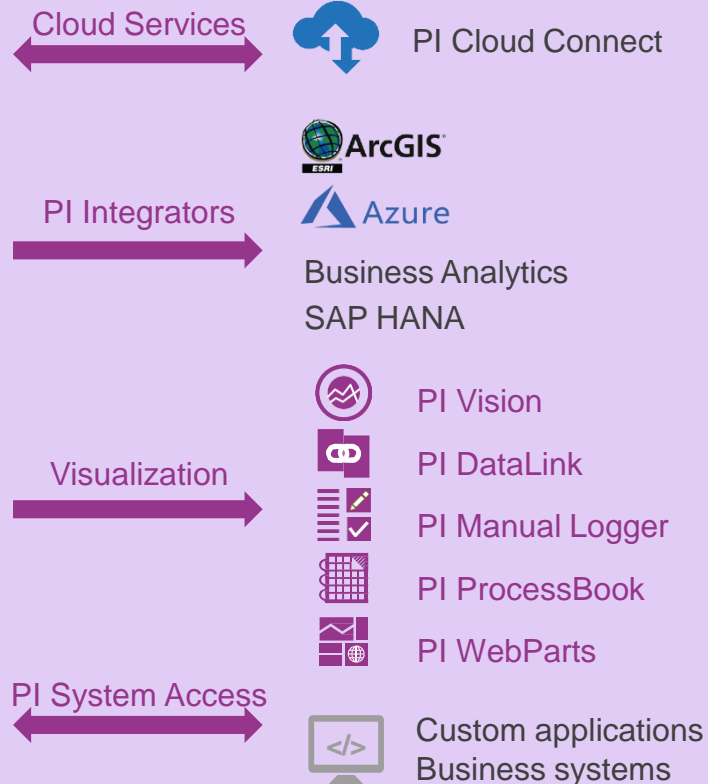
Cloud Services

PI Cloud Connect

ArcGIS

ESRI

PI Integrators

Azure

Business Analytics
SAP HANA

PI Vision

PI DataLink

Visualization

PI Manual Logger

PI ProcessBook

PI WebParts

PI System Access

</>

Custom applications
Business systems